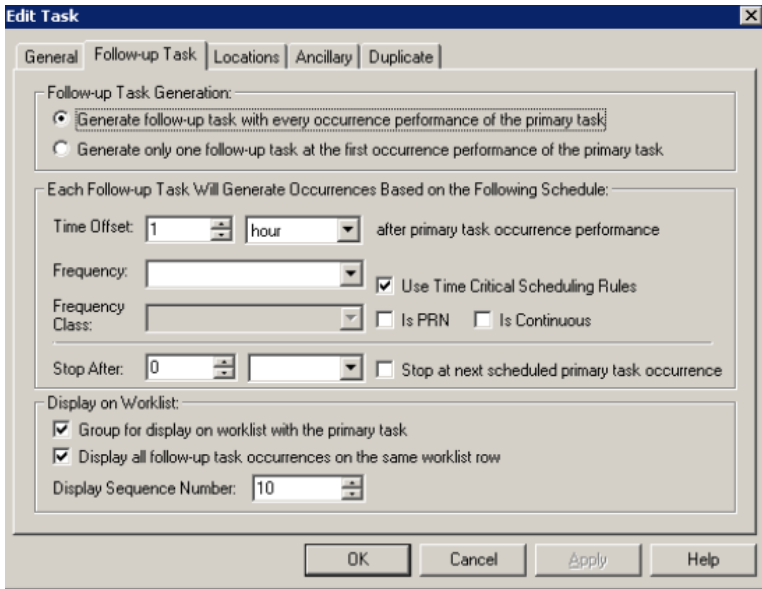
Edit Task

General | Follow-up Task | Locations | Ancillary | Duplicate

Follow-up Task Generation:

Generate follow-up task with every occurrence performance of the primary task

Generate only one follow-up task at the first occurrence performance of the primary task

Each Follow-up Task Will Generate Occurrences Based on the Following Schedule:

Time Offset: 1 hour after primary task occurrence performance

Frequency:

Use Time Critical Scheduling Rules

Frequency Class:

Is PRN

Is Continuous

Stop After: 0

Stop at next scheduled primary task occurrence

Display on Worklist:

Group for display on worklist with the primary task

Display all follow-up task occurrences on the same worklist row

Display Sequence Number: 10

OK | Cancel | Apply | Help